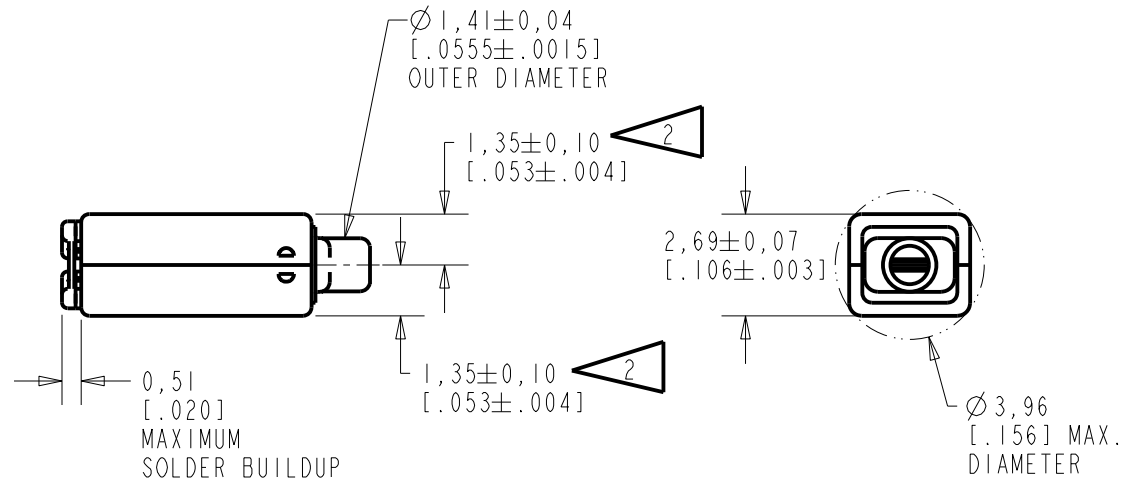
$\varnothing$ 1,41$\pm$0,04
[.0555$\pm$.0015]
OUTER DIAMETER

1,35$\pm$0,10
[.053$\pm$.004]

2

2,69$\pm$0,07
[.106$\pm$.003]

0,51
[.020]
MAXIMUM
SOLDER BUILDUP

1,35$\pm$0,10
[.053$\pm$.004]

2

$\varnothing$ 3,96
[.156] MAX.
DIAMETER